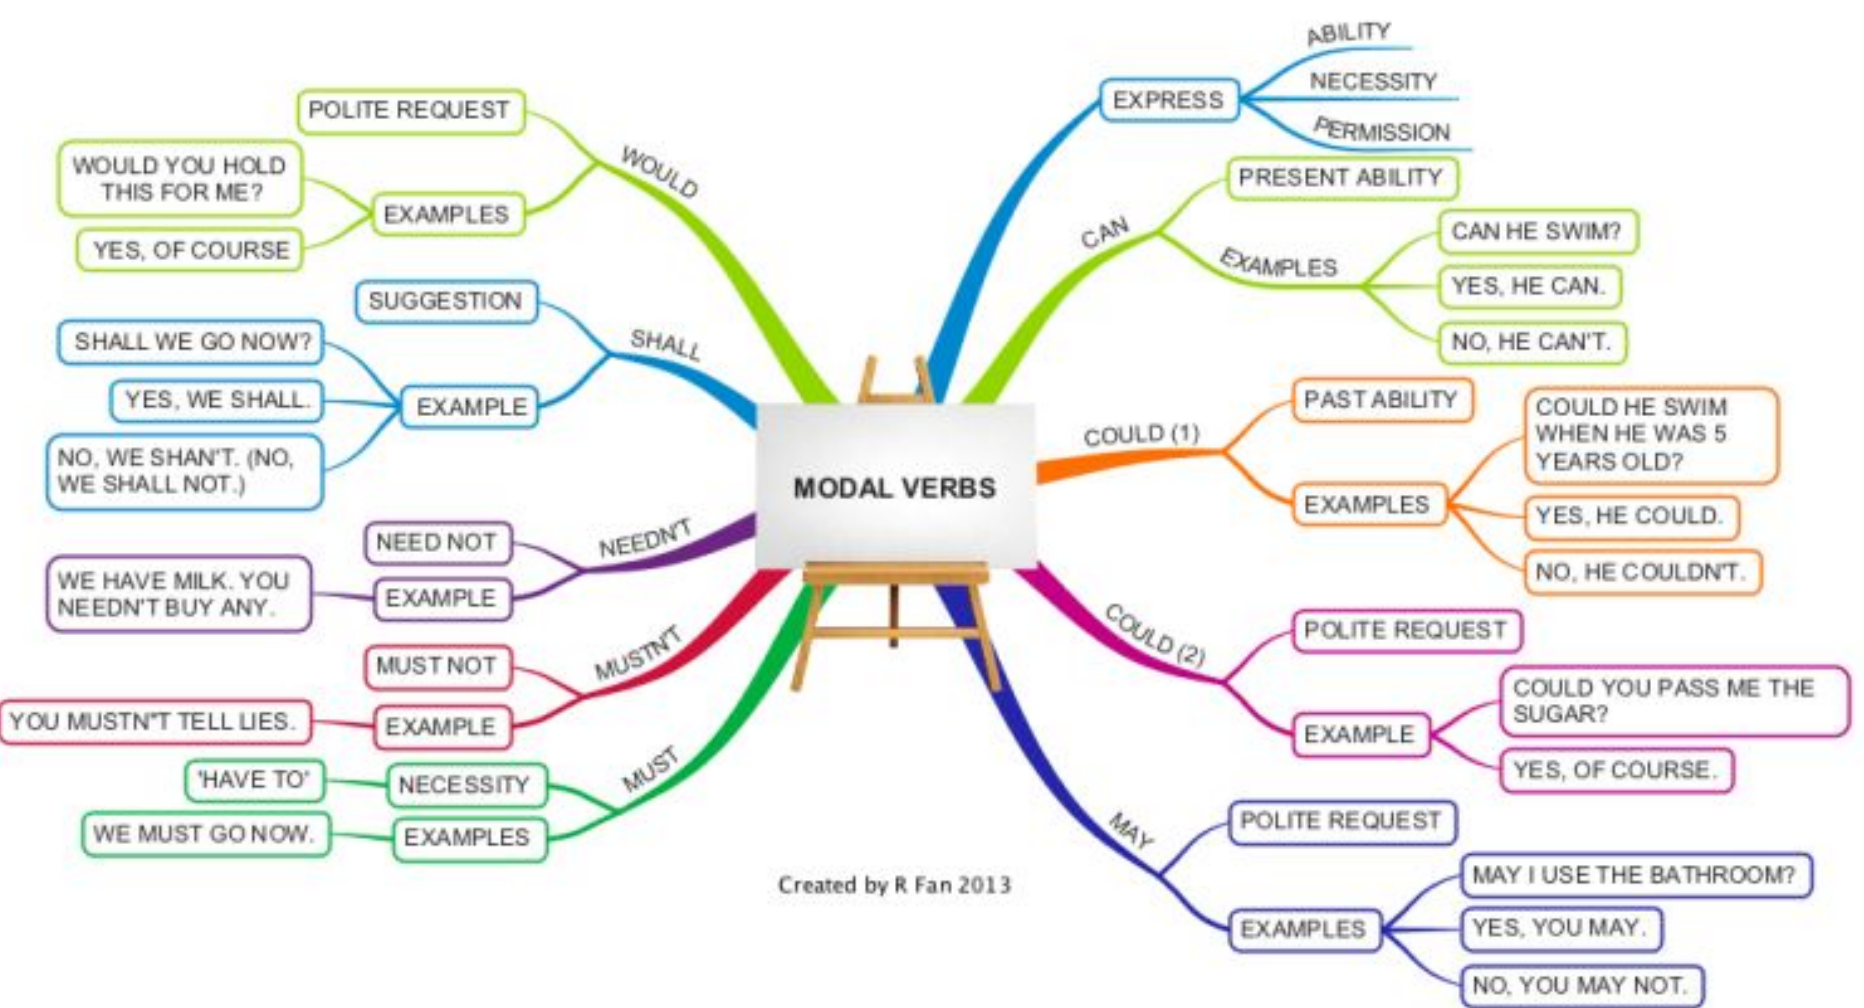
MODAL VERBS

EXPRESS
ABILITY
NECESSITY
PERMISSION

CAN
PRESENT ABILITY
EXAMPLES
CAN HE SWIM?
YES, HE CAN.
NO, HE CAN'T.

COULD (1)
PAST ABILITY
EXAMPLES
COULD HE SWIM WHEN HE WAS 5 YEARS OLD?
YES, HE COULD.
NO, HE COULDN'T.

COULD (2)
POLITE REQUEST
EXAMPLE
COULD YOU PASS ME THE SUGAR?
YES, OF COURSE.

MAY
POLITE REQUEST
EXAMPLES
MAY I USE THE BATHROOM?
YES, YOU MAY.
NO, YOU MAY NOT.

WOULD
POLITE REQUEST
EXAMPLES
WOULD YOU HOLD THIS FOR ME?
YES, OF COURSE

SHALL
SUGGESTION
EXAMPLE
SHALL WE GO NOW?
YES, WE SHALL.
NO, WE SHAN'T. (NO, WE SHALL NOT.)

NEEDN'T
NEED NOT
EXAMPLE
WE HAVE MILK. YOU NEEDN'T BUY ANY.

MUSTN'T
MUST NOT
EXAMPLE
YOU MUSTN"T TELL LIES.

MUST
NECESSITY
'HAVE TO'
EXAMPLES
WE MUST GO NOW.

Created by R Fan 2013